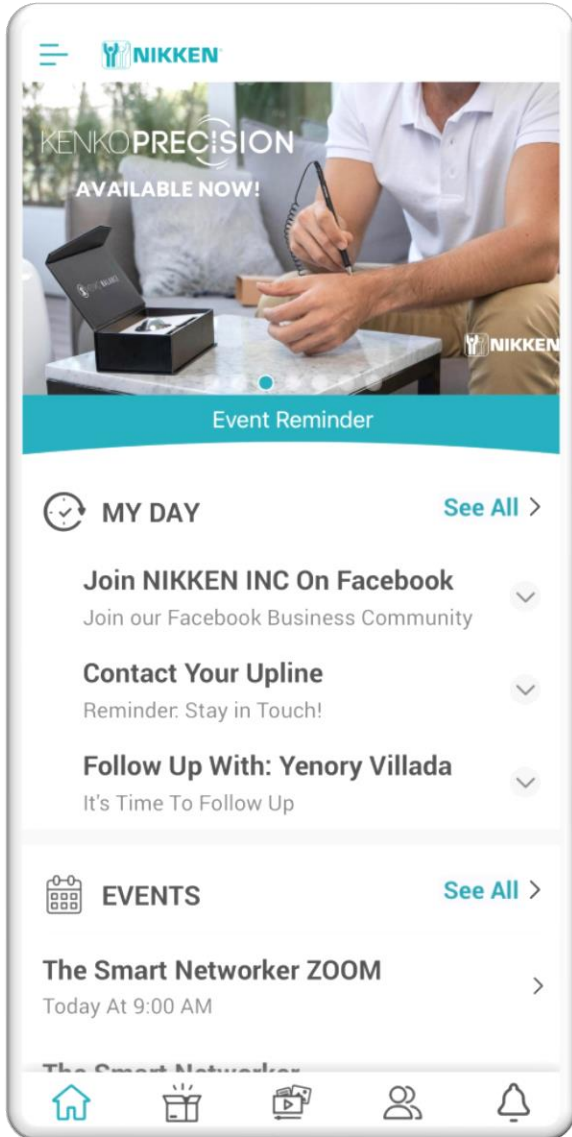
NIKKEN

KENKOPRECISION
AVAILABLE NOW!

NIKKEN

Event Reminder

MY DAY
See All >

Join NIKKEN INC On Facebook
Join our Facebook Business Community

Contact Your Upline
Reminder: Stay in Touch!

Follow Up With: Yenory Villada
It's Time To Follow Up

EVENTS
See All >

The Smart Networker ZOOM
Today At 9:00 AM

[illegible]